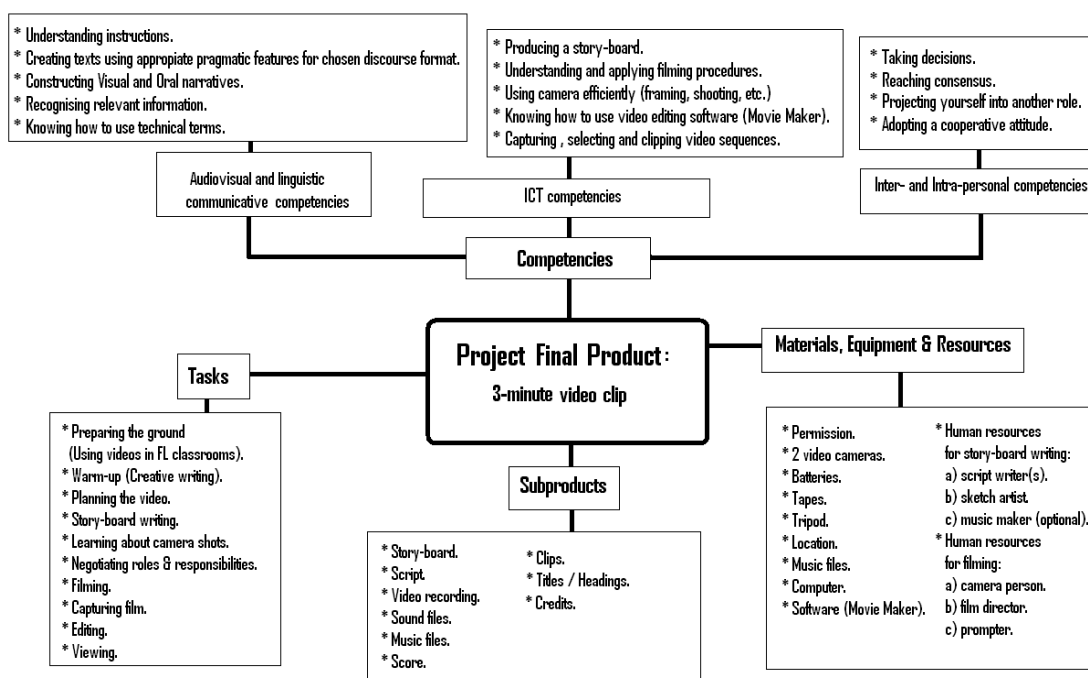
* Understanding instructions.
* Creating texts using appropriate pragmatic features for chosen discourse format.
* Constructing Visual and Oral narratives.
* Recognising relevant information.
* Knowing how to use technical terms.

* Producing a story-board.
* Understanding and applying filming procedures.
* Using camera efficiently (framing, shooting, etc.)
* Knowing how to use video editing software (Movie Maker).
* Capturing , selecting and clipping video sequences.

* Taking decisions.
* Reaching consensus.
* Projecting yourself into another role.
* Adopting a cooperative attitude.

Audiovisual and linguistic communicative competencies

ICT competencies

Inter- and Intra-personal competencies

Competencies

Project Final Product:
3-minute video clip

Materials, Equipment & Resources

Tasks

* Preparing the ground (Using videos in FL classrooms).
* Warm-up (Creative writing).
* Planning the video.
* Story-board writing.
* Learning about camera shots.
* Negotiating roles & responsibilities.
* Filming.
* Capturing film.
* Editing.
* Viewing.

Subproducts

* Story-board.
* Script.
* Video recording.
* Sound files.
* Music files.
* Score.

* Clips.
* Titles / Headings.
* Credits.

* Permission.
* 2 video cameras.
* Batteries.
* Tapes.
* Tripod.
* Location.
* Music files.
* Computer.
* Software (Movie Maker).

* Human resources for story-board writing:
a) script writer(s).
b) sketch artist.
c) music maker (optional).
* Human resources for filming:
a) camera person.
b) film director.
c) prompter.